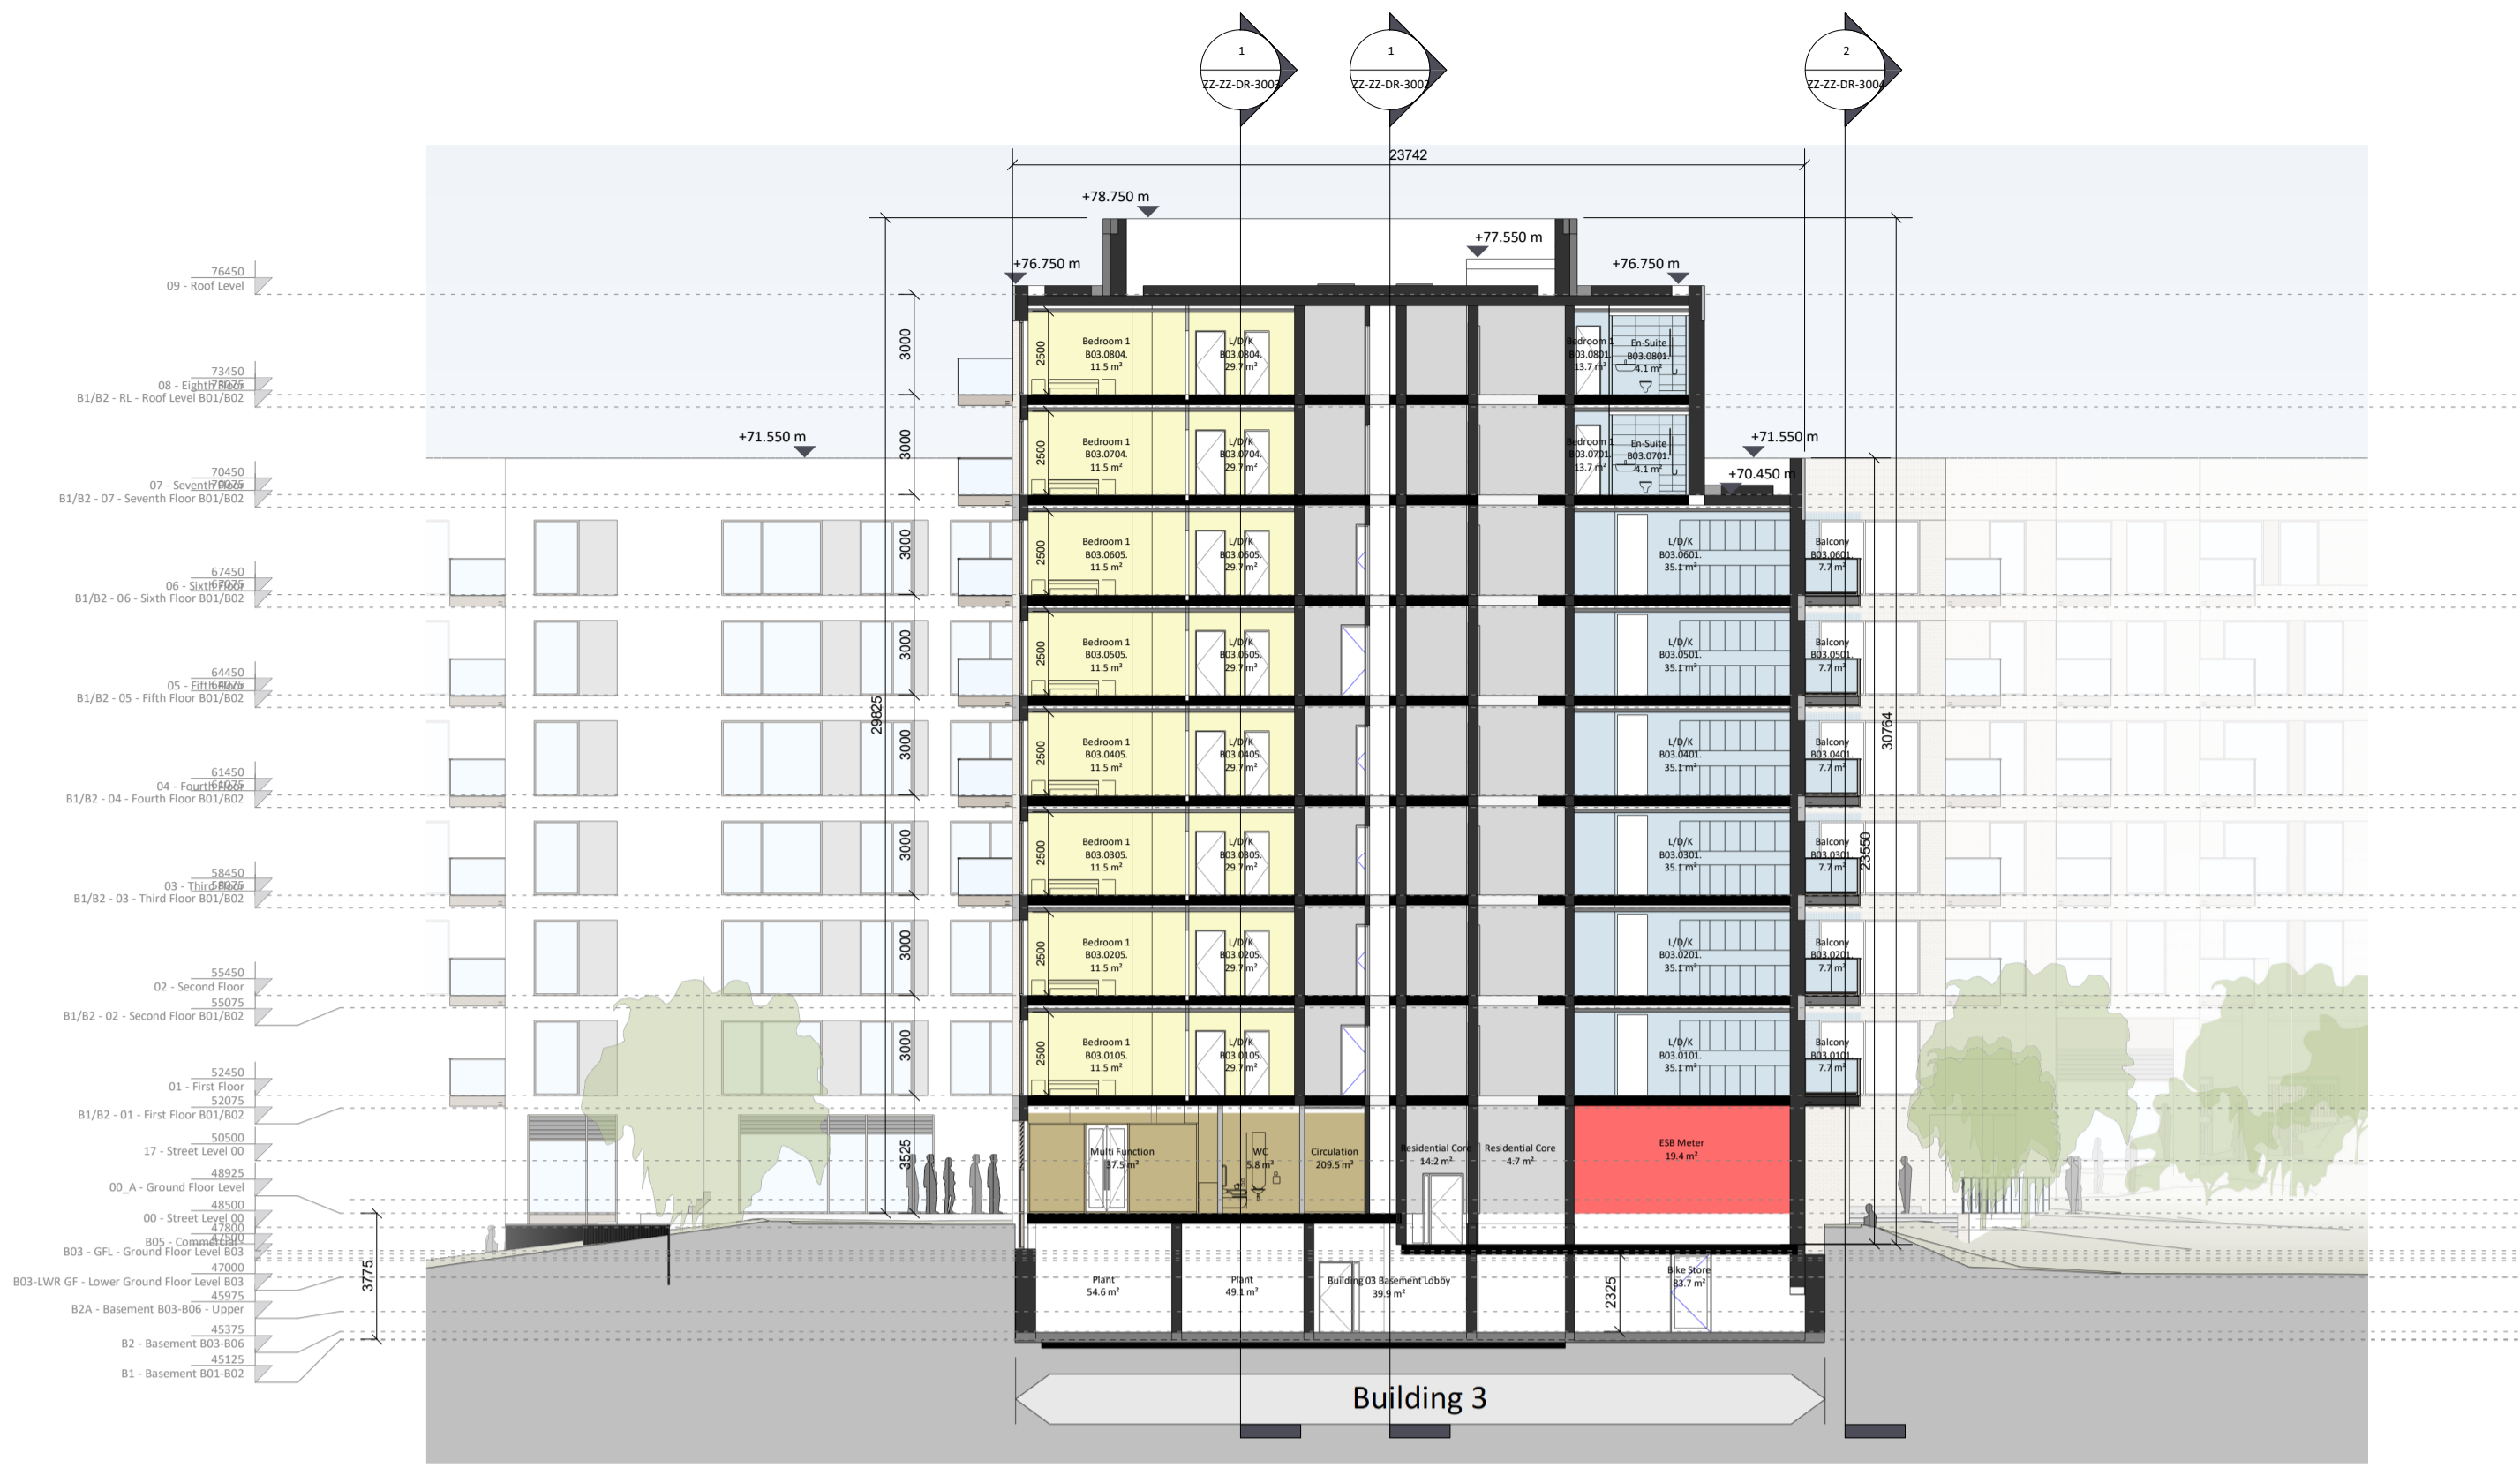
1
ZZ-ZZ-DR-3002

1
ZZ-ZZ-DR-3002

2
ZZ-ZZ-DR-3004

23742

+78.750 m

+77.550 m

+76.750 m

+76.750 m

+71.550 m

+71.550 m

+70.450 m

76450
09 - Roof Level

73450
08 - Eighth Floor
B1/B2 - RL - Roof Level B01/B02

70450
07 - Seventh Floor
B1/B2 - 07 - Seventh Floor B01/B02

67450
06 - Sixth Floor
B1/B2 - 06 - Sixth Floor B01/B02

64450
05 - Fifth Floor
B1/B2 - 05 - Fifth Floor B01/B02

61450
04 - Fourth Floor
B1/B2 - 04 - Fourth Floor B01/B02

58450
03 - Third Floor
B1/B2 - 03 - Third Floor B01/B02

55450
02 - Second Floor
55075
B1/B2 - 02 - Second Floor B01/B02

52450
01 - First Floor
52075
B1/B2 - 01 - First Floor B01/B02

50500
17 - Street Level 00

48925
00_A - Ground Floor Level

48500
00 - Street Level 00
47800
B05 - Commercial
47500
B03 - GFL - Ground Floor Level B03
47000
B03-LWR GF - Lower Ground Floor Level B03
45975
B2A - Basement B03-B06 - Upper
45375
B2 - Basement B03-B06
45125
B1 - Basement B01-B02

3000
3000
3000
3000
3000
3000
3000
3000
29825
3525
3775
2500
30764
23550
2325

Bedroom 1
B03.0804.
11.5 m²

L/D/K
B03.0804.
29.7 m²

Bedroom 1
B03.0801.
13.7 m²

En-Suite
B03.0801.
4.1 m²

Bedroom 1
B03.0704.
11.5 m²

L/D/K
B03.0704.
29.7 m²

Bedroom 1
B03.0701.
13.7 m²

En-Suite
B03.0701.
4.1 m²

Bedroom 1
B03.0605.
11.5 m²

L/D/K
B03.0605.
29.7 m²

L/D/K
B03.0601.
35.1 m²

Balcony
B03.0601.
7.7 m²

Bedroom 1
B03.0505.
11.5 m²

L/D/K
B03.0505.
29.7 m²

L/D/K
B03.0501.
35.1 m²

Balcony
B03.0501.
7.7 m²

Bedroom 1
B03.0405.
11.5 m²

L/D/K
B03.0405.
29.7 m²

L/D/K
B03.0401.
35.1 m²

Balcony
B03.0401.
7.7 m²

Bedroom 1
B03.0305.
11.5 m²

L/D/K
B03.0305.
29.7 m²

L/D/K
B03.0301.
35.1 m²

Balcony
B03.0301.
7.7 m²

Bedroom 1
B03.0205.
11.5 m²

L/D/K
B03.0205.
29.7 m²

L/D/K
B03.0201.
35.1 m²

Balcony
B03.0201.
7.7 m²

Bedroom 1
B03.0105.
11.5 m²

L/D/K
B03.0105.
29.7 m²

L/D/K
B03.0101.
35.1 m²

Balcony
B03.0101.
7.7 m²

Multi Function
37.5 m²

WC
5.8 m²

Circulation
209.5 m²

Residential Core
14.2 m²

Residential Core
4.7 m²

ESB Meter
19.4 m²

Plant
54.6 m²

Plant
49.1 m²

Building 03 Basement Lobby
39.9 m²

Bike Store
83.7 m²

Building 3